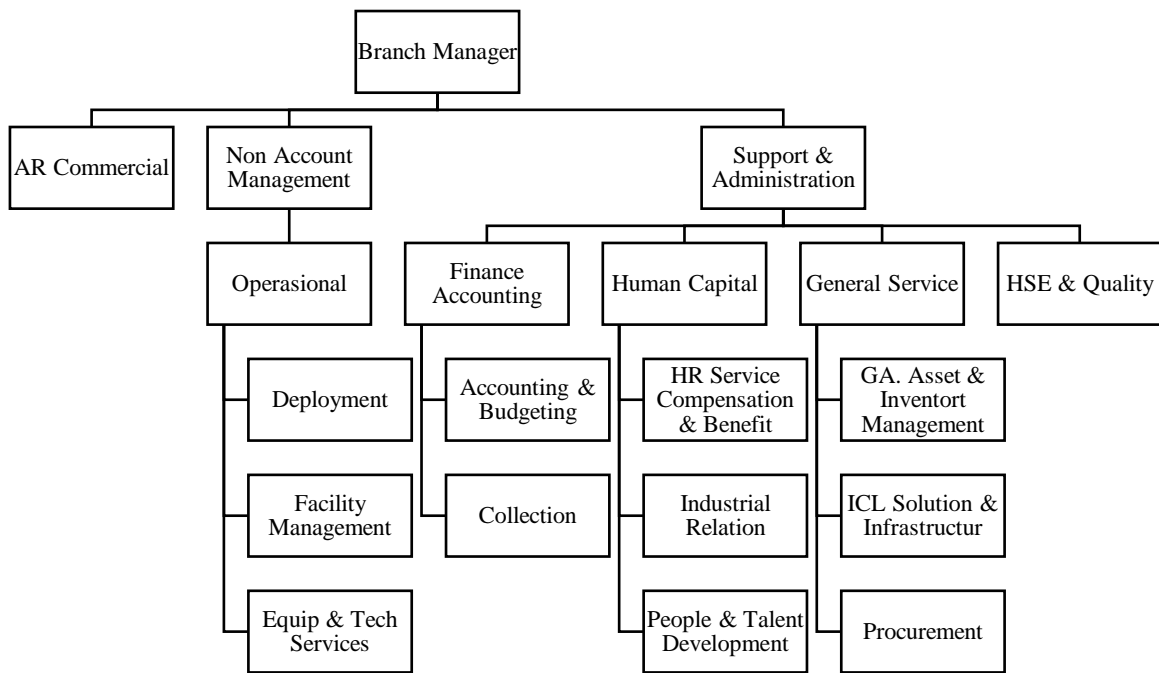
Branch Manager

AR Commercial

Non Account Management

Support & Administration

Operasional

Deployment

Facility Management

Equip & Tech Services

Finance Accounting

Accounting & Budgeting

Collection

Human Capital

HR Service Compensation & Benefit

Industrial Relation

People & Talent Development

General Service

GA. Asset & Inventort Management

ICL Solution & Infrastructur

Procurement

HSE & Quality